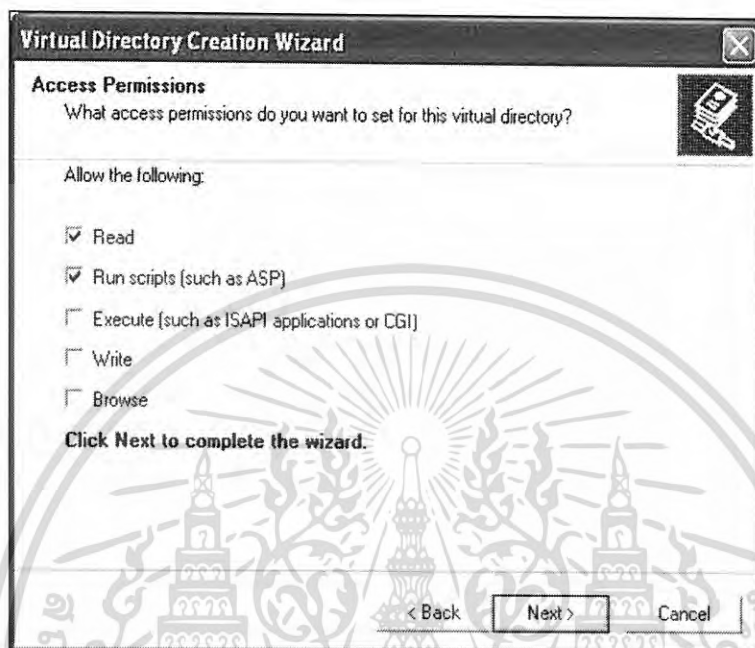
Virtual Directory Creation Wizard

Access Permissions
What access permissions do you want to set for this virtual directory?

Allow the following:

Read

Run scripts (such as ASP)

Execute (such as ISAPI applications or CGI)

Write

Browse

Click Next to complete the wizard.

< Back Next > Cancel